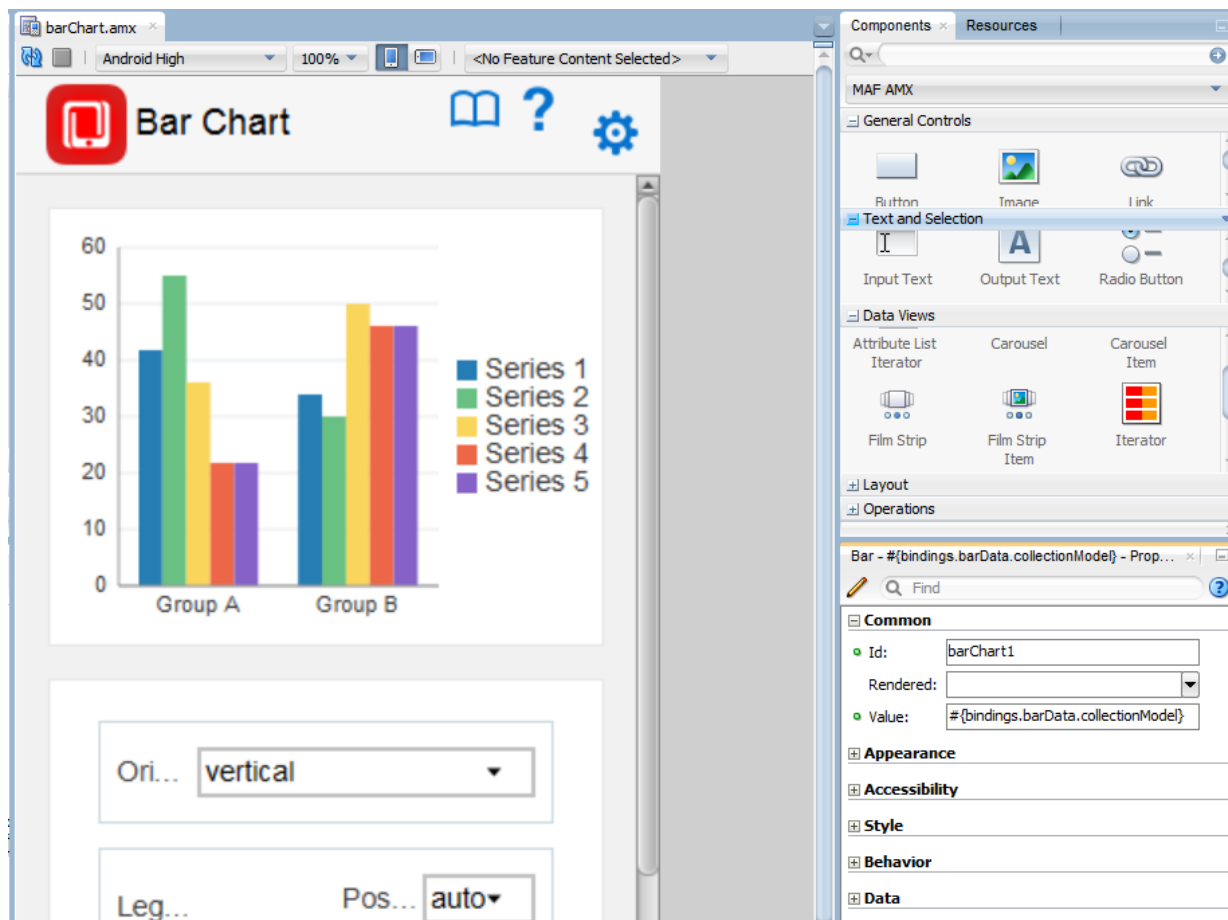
barChart.amx ×

Android High 100% <No Feature Content Selected>

Bar Chart

?

60
50
40
30
20
10
0

Group A Group B

Series 1
Series 2
Series 3
Series 4
Series 5

Ori... vertical

Leg... Pos... auto

Components × Resources

MAF AMX

General Controls

Button Image Link

Text and Selection

Input Text Output Text Radio Button

Data Views

Attribute List Iterator Carousel Carousel Item

Film Strip Film Strip Item Iterator

Layout

Operations

Bar - #{bindings.barData.collectionModel} - Prop... ×

Find

Common

Id: barChart1

Rendered:

Value: #{bindings.barData.collectionModel}

Appearance

Accessibility

Style

Behavior

Data